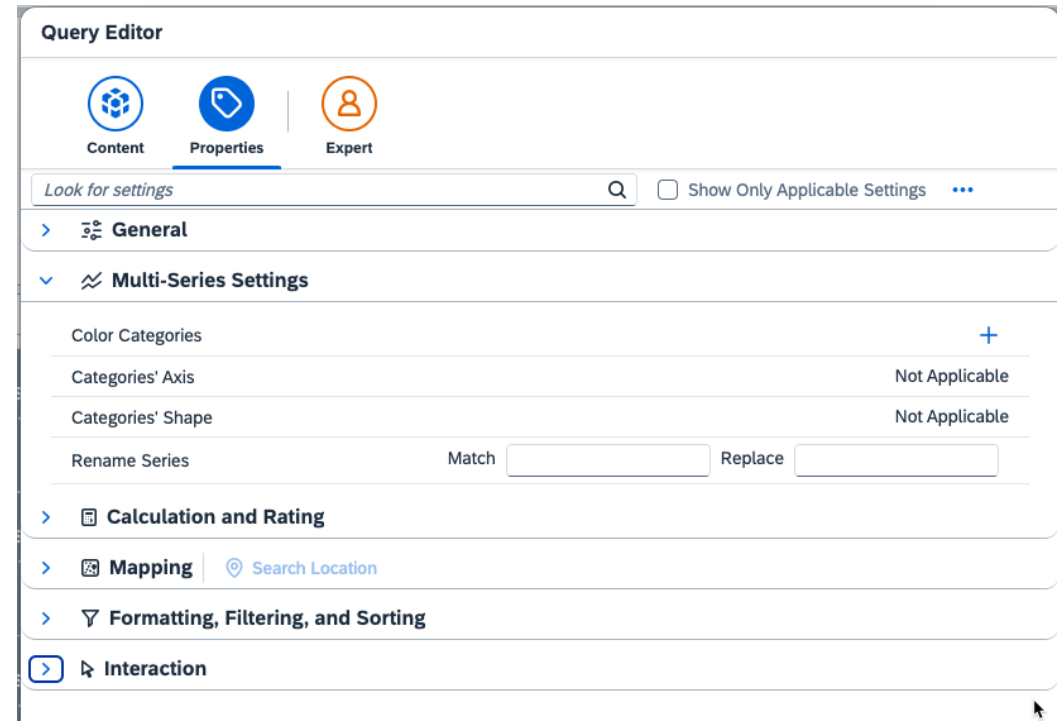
Query Editor

Content

Properties

Expert

Look for settings

Show Only Applicable Settings

General

Multi-Series Settings

Color Categories

Categories' Axis

Not Applicable

Categories' Shape

Not Applicable

Rename Series

Match

Replace

Calculation and Rating

Mapping

Search Location

Formatting, Filtering, and Sorting

Interaction